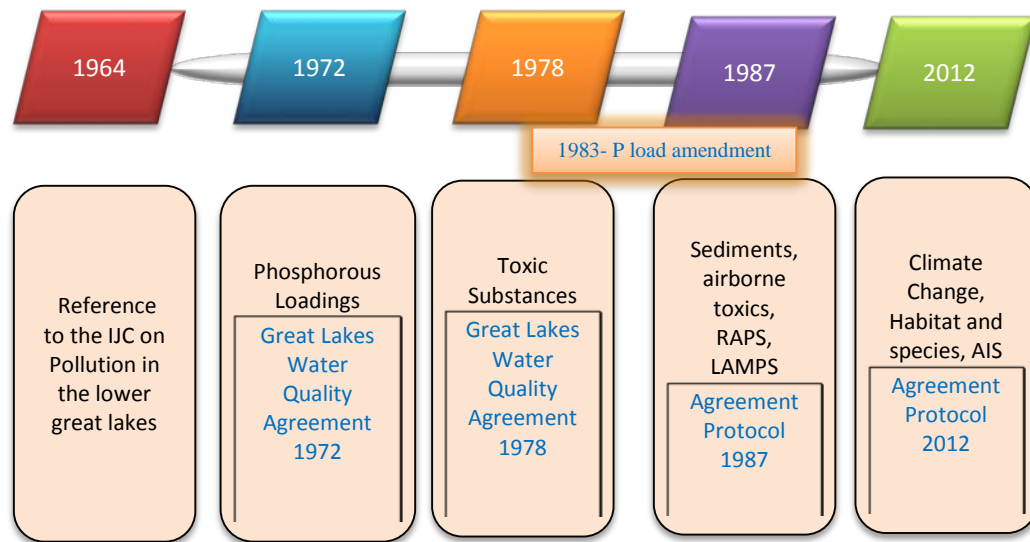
1964

1972

1978

1987

2012

1983- P load amendment

Reference to the IJC on Pollution in the lower great lakes

Phosphorous Loadings

Great Lakes Water Quality Agreement 1972

Toxic Substances

Great Lakes Water Quality Agreement 1978

Sediments, airborne toxics, RAPS, LAMPS

Agreement Protocol 1987

Climate Change, Habitat and species, AIS

Agreement Protocol 2012